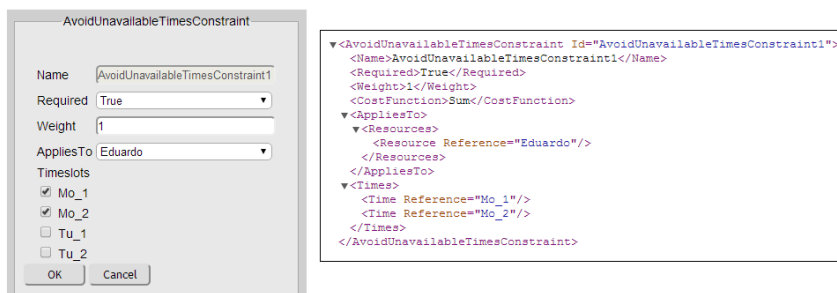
AvoidUnavailableTimesConstraint

Name AvoidUnavailableTimesConstraint1

Required True

Weight 1

AppliesTo Eduardo

Timeslots

Mo_1

Mo_2

Tu_1

Tu_2

OK Cancel

<AvoidUnavailableTimesConstraint Id="AvoidUnavailableTimesConstraint1">
<Name>AvoidUnavailableTimesConstraint1</Name>
<Required>True</Required>
<Weight>1</Weight>
<CostFunction>Sum</CostFunction>
<AppliesTo>
<Resources>
<Resource Reference="Eduardo"/>
</Resources>
</AppliesTo>
<Times>
<Time Reference="Mo_1"/>
<Time Reference="Mo_2"/>
</Times>
</AvoidUnavailableTimesConstraint>